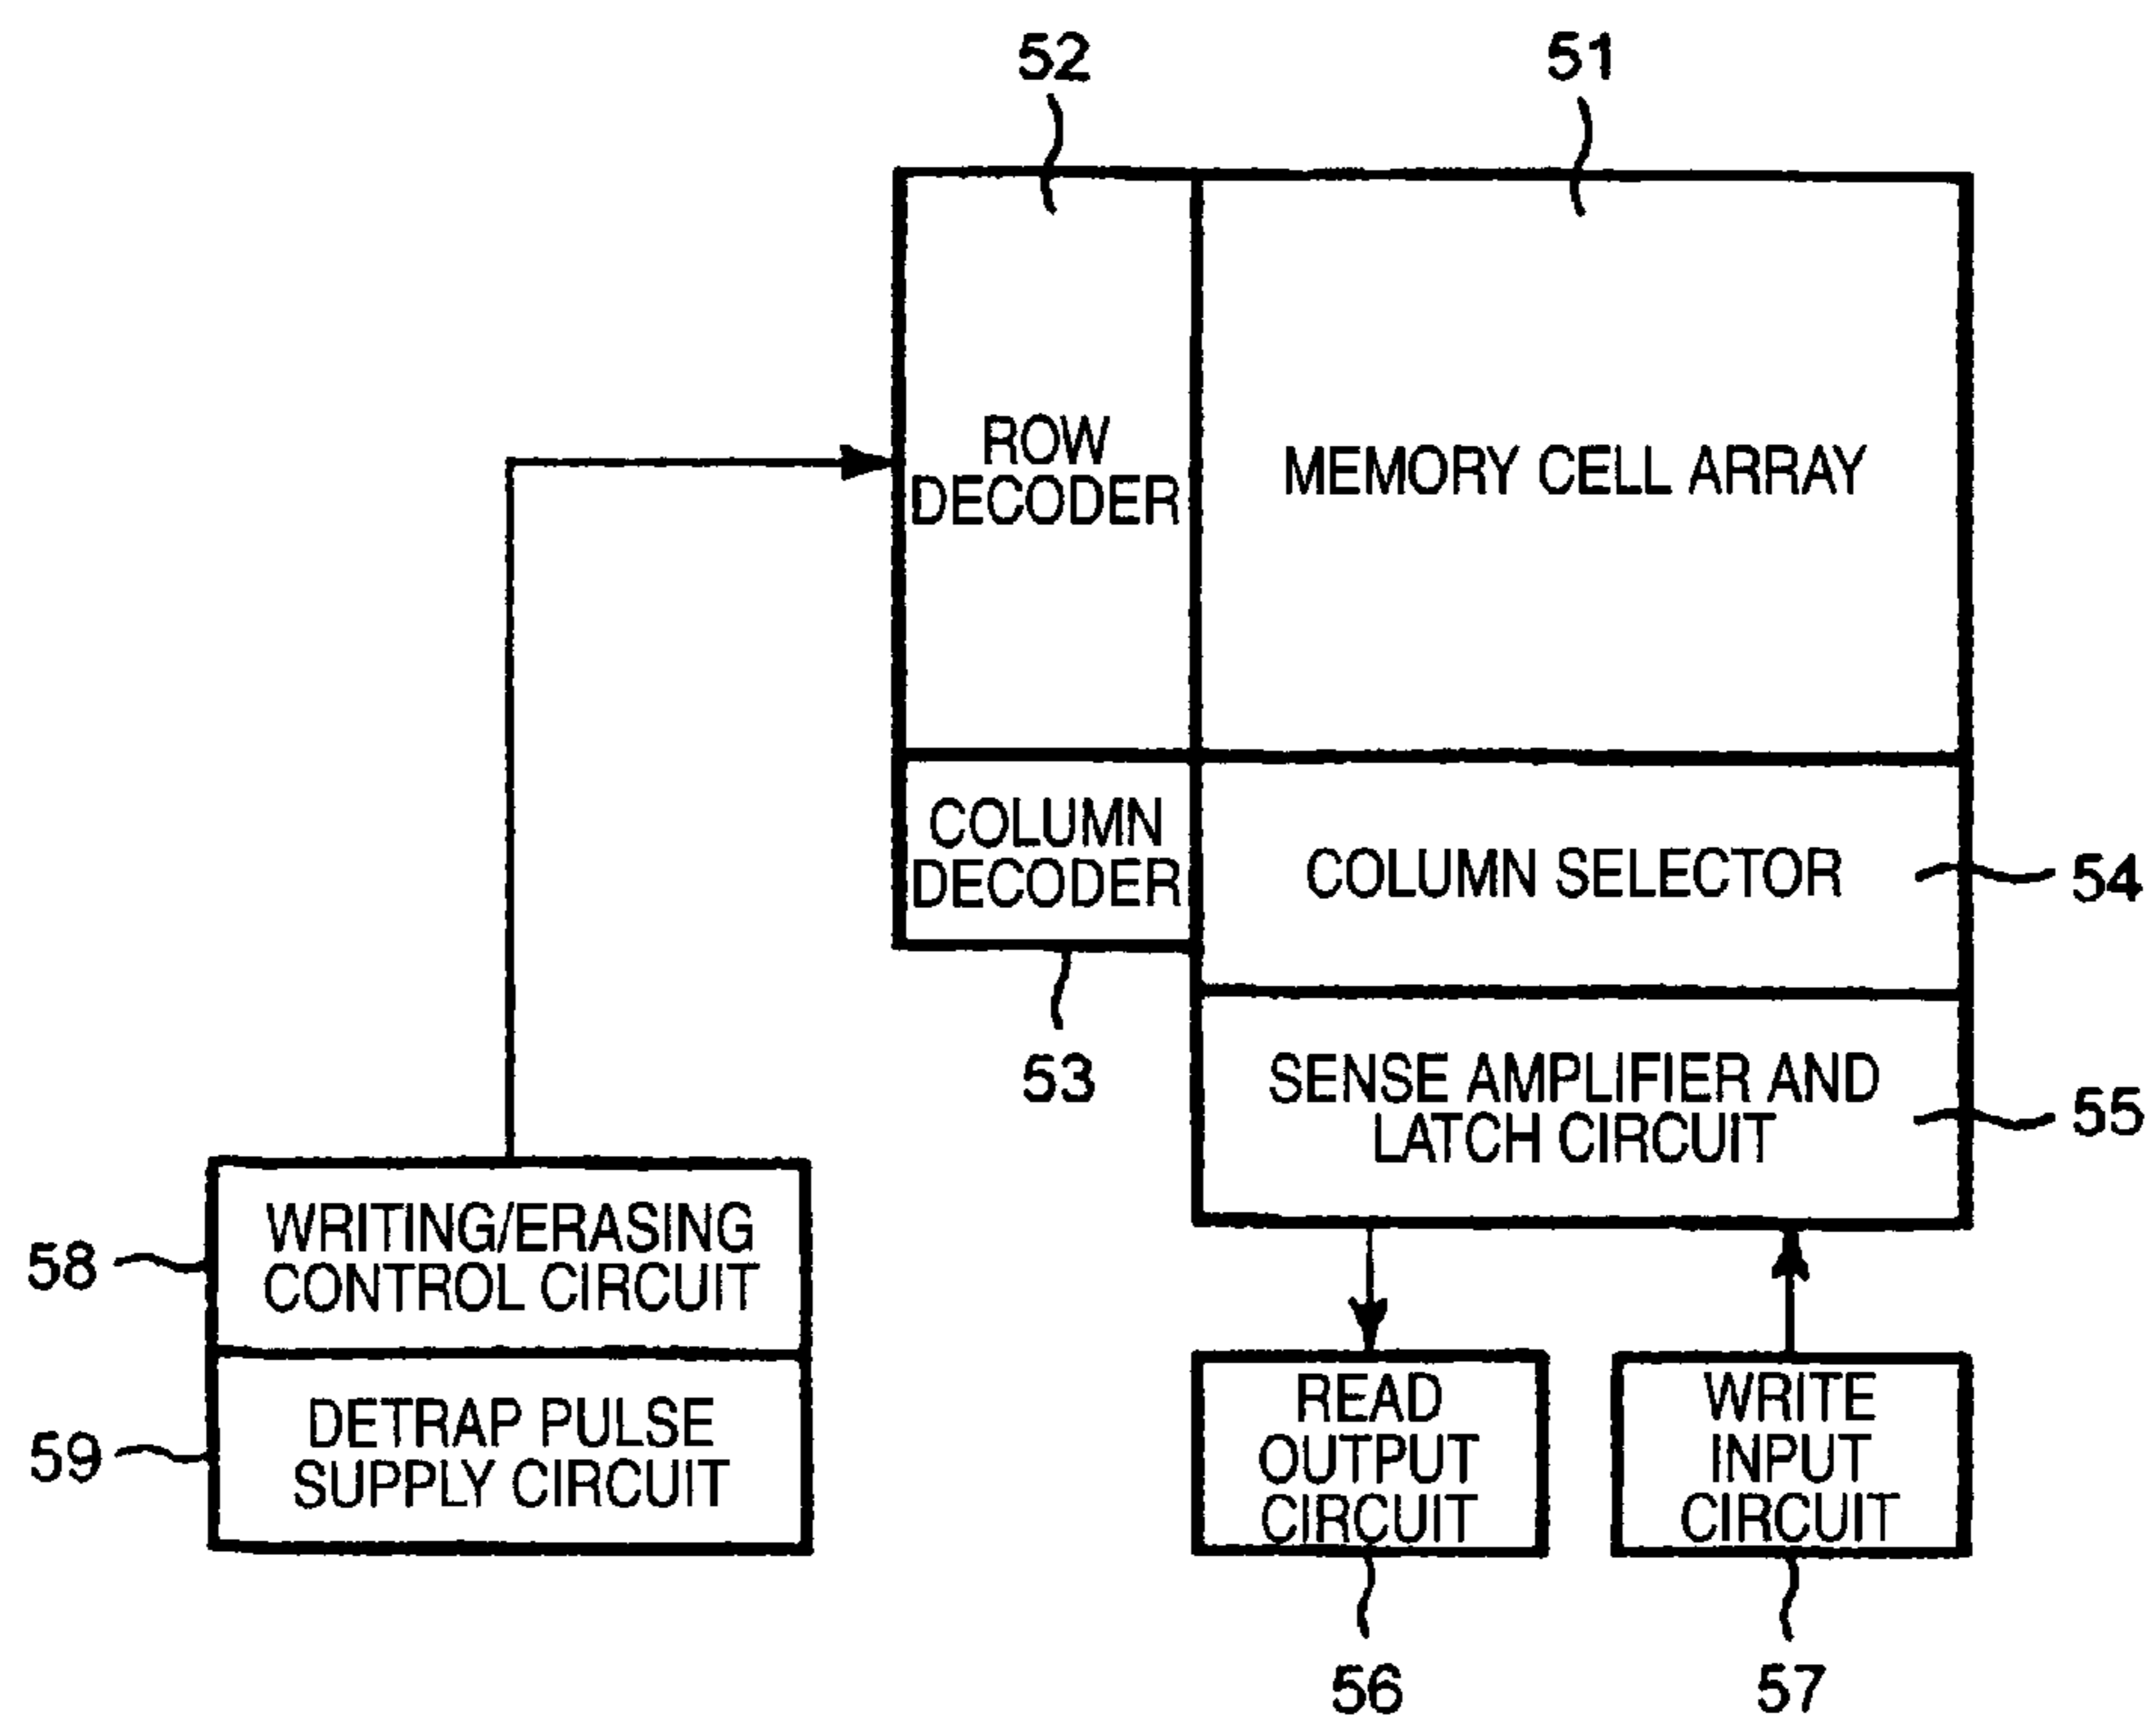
52

51

ROW DECODER

MEMORY CELL ARRAY

COLUMN DECODER

COLUMN SELECTOR

54

53

SENSE AMPLIFIER AND LATCH CIRCUIT

55

58

WRITING/ERASING CONTROL CIRCUIT

59

DETRAP PULSE SUPPLY CIRCUIT

READ OUTPUT CIRCUIT

WRITE INPUT CIRCUIT

56

57